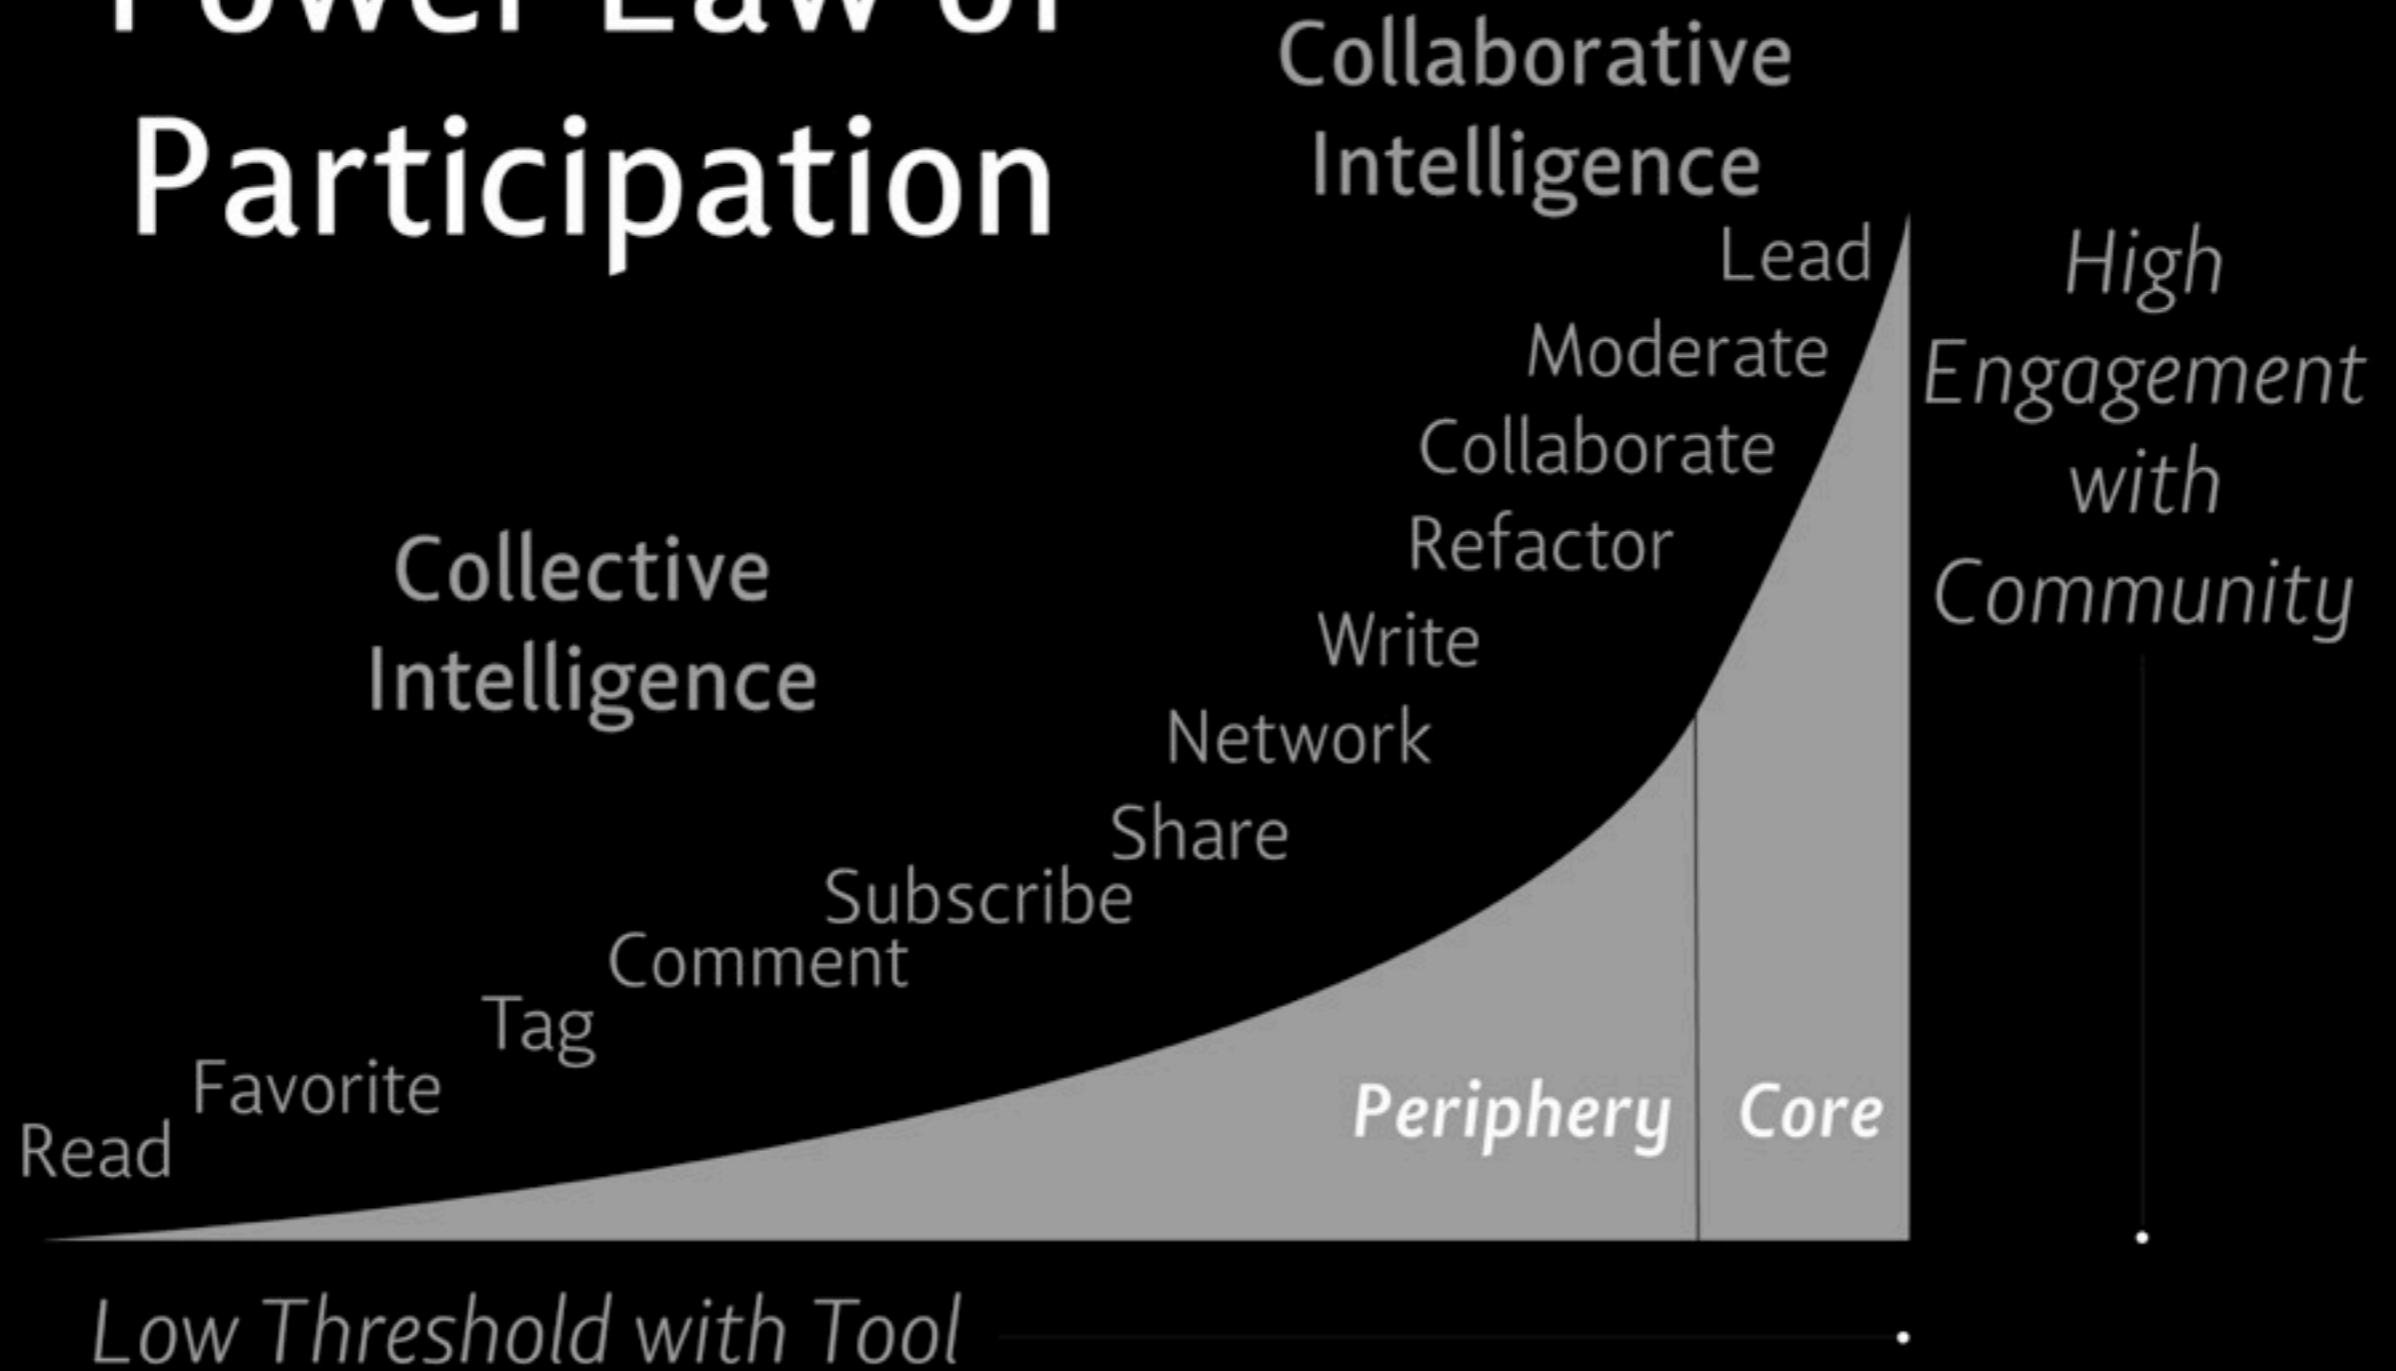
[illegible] Law of Participation

Collaborative Intelligence

Lead

Moderate

Collaborate

Refactor

Write

Network

Share

Subscribe

Comment

Tag

Favorite

Read

Collective Intelligence

High Engagement with Community

Periphery

Core

Low Threshold with Tool